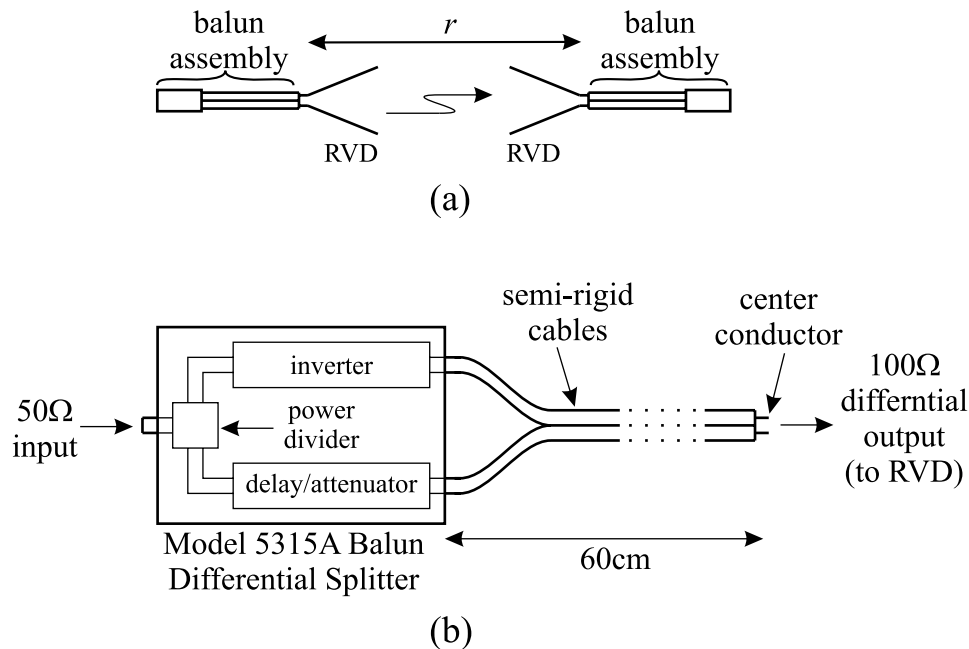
balun assembly

$r$

balun assembly

RVD

RVD

(a)

semi-rigid cables

center conductor

inverter

$50\Omega$ input

power divider

$100\Omega$ differntial output (to RVD)

delay/attenuator

Model 5315A Balun Differential Splitter

60cm

(b)